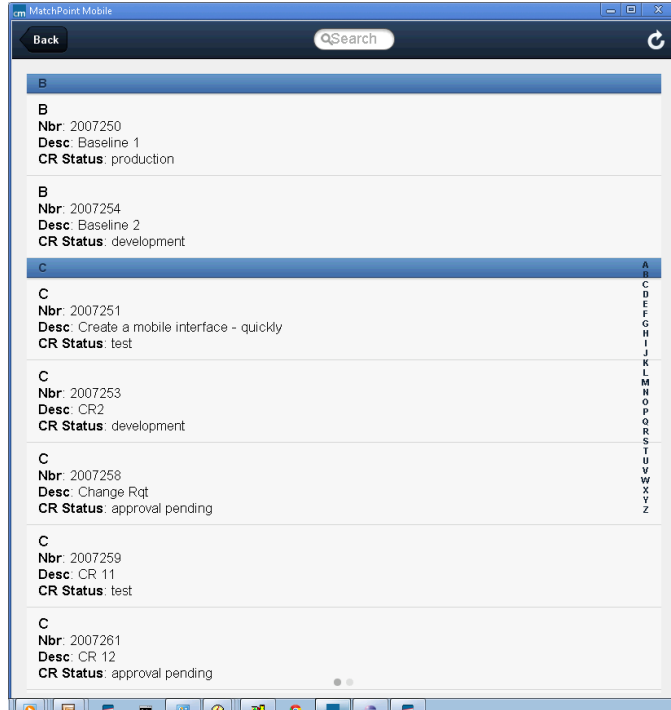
cm MatchPoint Mobile

Back

Search

B

B
Nbr: 2007250
Desc: Baseline 1
CR Status: production

B
Nbr: 2007254
Desc: Baseline 2
CR Status: development

C

C
Nbr: 2007251
Desc: Create a mobile interface - quickly
CR Status: test

C
Nbr: 2007253
Desc: CR2
CR Status: development

C
Nbr: 2007258
Desc: Change Rqt
CR Status: approval pending

C
Nbr: 2007259
Desc: CR 11
CR Status: test

C
Nbr: 2007261
Desc: CR 12
CR Status: approval pending

A
B
C
D
E
F
G
H
I
J
K
L
M
N
O
P
Q
R
S
T
U
V
W
X
Y
Z